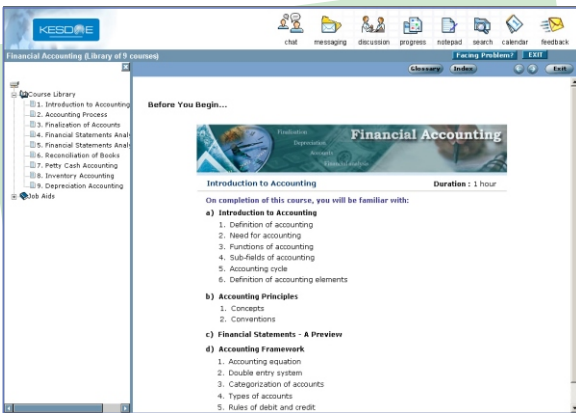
KESDEE

chat messaging discussion progress notepad search calendar feedback

Financial Accounting (Library of 9 courses)

Facing Problem? EXIT

Glossary Index Exit

Course Library
1. Introduction to Accounting
2. Accounting Process
3. Finalization of Accounts
4. Financial Statements Anal
5. Financial Statements Anal
6. Reconciliation of Books
7. Petty Cash Accounting
8. Inventory Accounting
9. Depreciation Accounting
Job Aids

Before You Begin...

Finalization
Depreciation
Accounts
Financial Analysis
Financial Accounting

Introduction to Accounting

Duration : 1 hour

On completion of this course, you will be familiar with:

a) Introduction to Accounting
1. Definition of accounting
2. Need for accounting
3. Functions of accounting
4. Sub-fields of accounting
5. Accounting cycle
6. Definition of accounting elements

b) Accounting Principles
1. Concepts
2. Conventions

c) Financial Statements - A Preview

d) Accounting Framework
1. Accounting equation
2. Double entry system
3. Categorization of accounts
4. Types of accounts
5. Rules of debit and credit